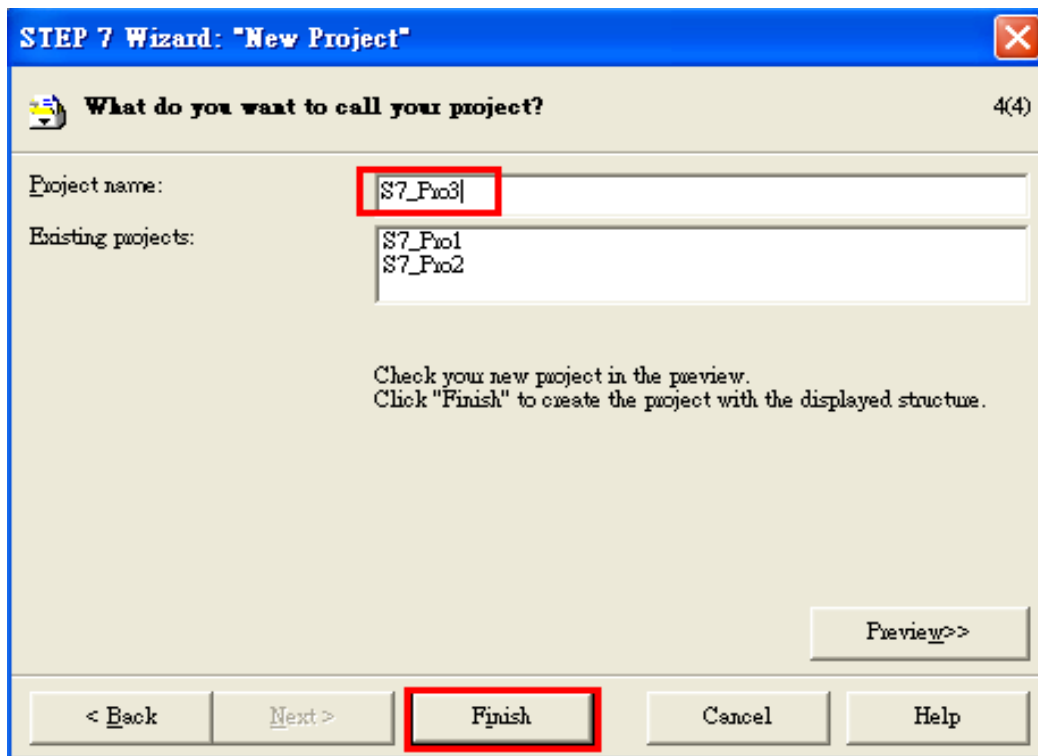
STEP 7 Wizard: "New Project"

What do you want to call your project?

4(4)

Project name:

S7_Pro3

Existing projects:

S7_Pro1
S7_Pro2

Check your new project in the preview.
Click "Finish" to create the project with the displayed structure.

Preview>>

< Back

Next >

Finish

Cancel

Help